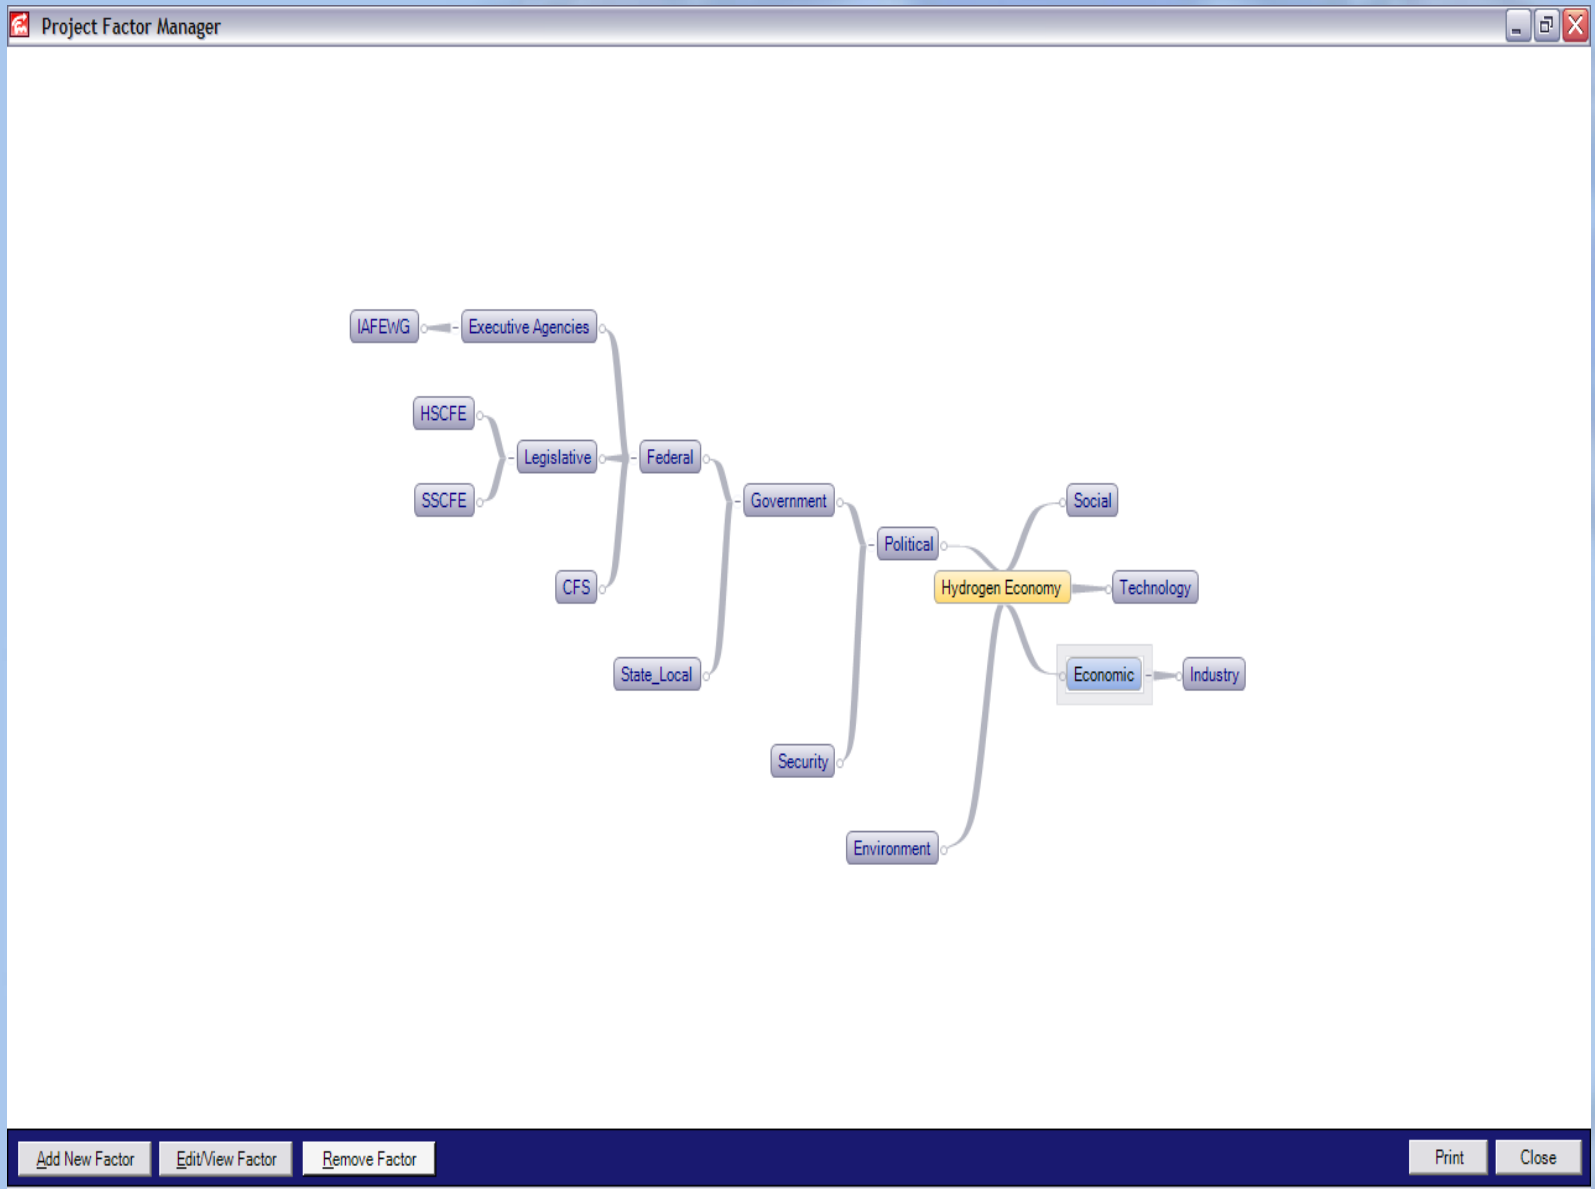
Project Factor Manager

IAFEWG
Executive Agencies
HSCFE
Legislative
Federal
SSCFE
Government
Social
Political
CFS
Hydrogen Economy
Technology
State_Local
Economic
Industry
Security
Environment

Add New Factor
Edit/View Factor
Remove Factor
Print
Close